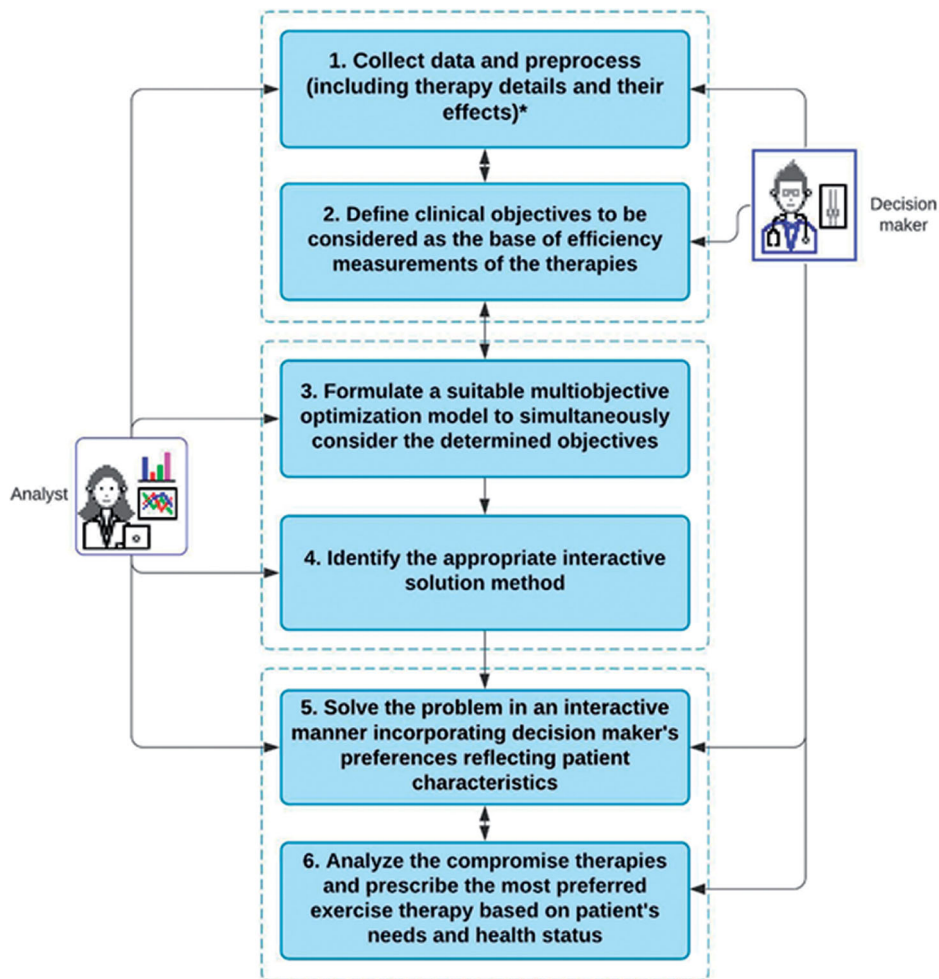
1. Collect data and preprocess (including therapy details and their effects)*

2. Define clinical objectives to be considered as the base of efficiency measurements of the therapies

Decision maker

3. Formulate a suitable multiobjective optimization model to simultaneously consider the determined objectives

Analyst

4. Identify the appropriate interactive solution method

5. Solve the problem in an interactive manner incorporating decision maker's preferences reflecting patient characteristics

6. Analyze the compromise therapies and prescribe the most preferred exercise therapy based on patient's needs and health status